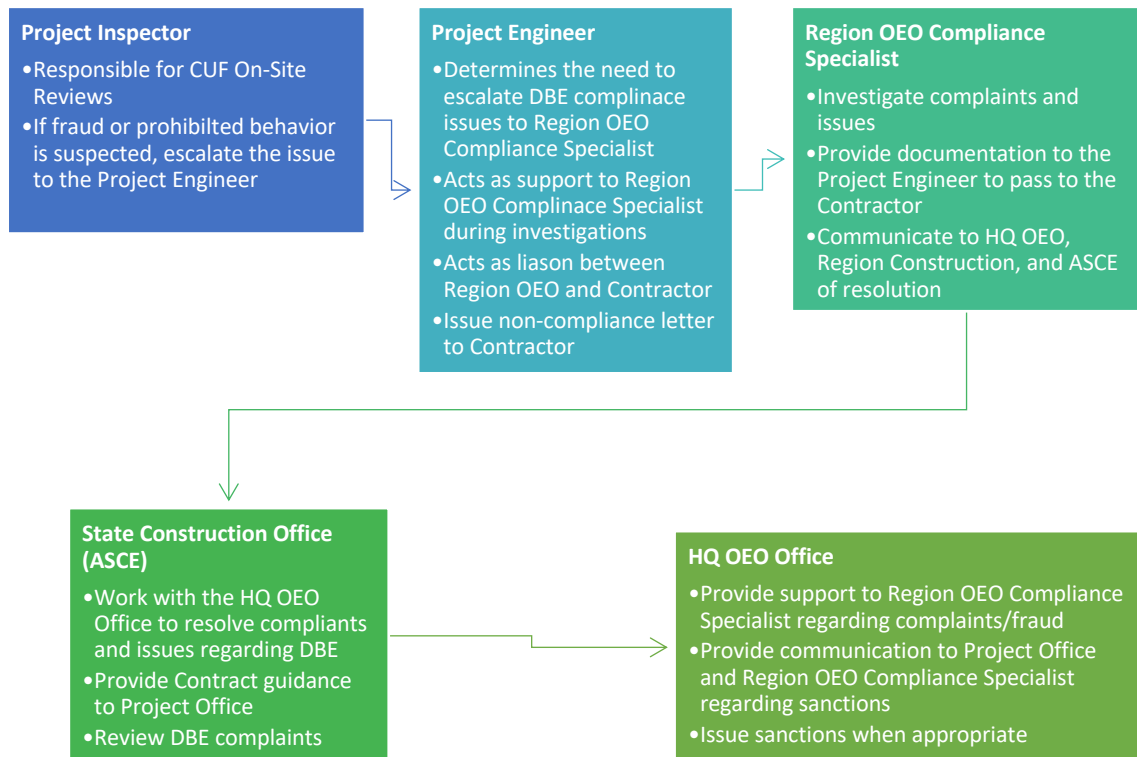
Project Inspector

•Responsible for CUF On-Site Reviews
•If fraud or prohibilted behavior is suspected, escalate the issue to the Project Engineer

Project Engineer

•Determines the need to escalate DBE complinace issues to Region OEO Compliance Specialist
•Acts as support to Region OEO Complinace Specialist during investigations
•Acts as liason between Region OEO and Contractor
•Issue non-compliance letter to Contractor

Region OEO Compliance Specialist

•Investigate complaints and issues
•Provide documentation to the Project Engineer to pass to the Contractor
•Communicate to HQ OEO, Region Construction, and ASCE of resolution

State Construction Office (ASCE)

•Work with the HQ OEO Office to resolve compliants and issues regarding DBE
•Provide Contract guidance to Project Office
•Review DBE complaints

HQ OEO Office

•Provide support to Region OEO Compliance Specialist regarding complaints/fraud
•Provide communication to Project Office and Region OEO Compliance Specialist regarding sanctions
•Issue sanctions when appropriate